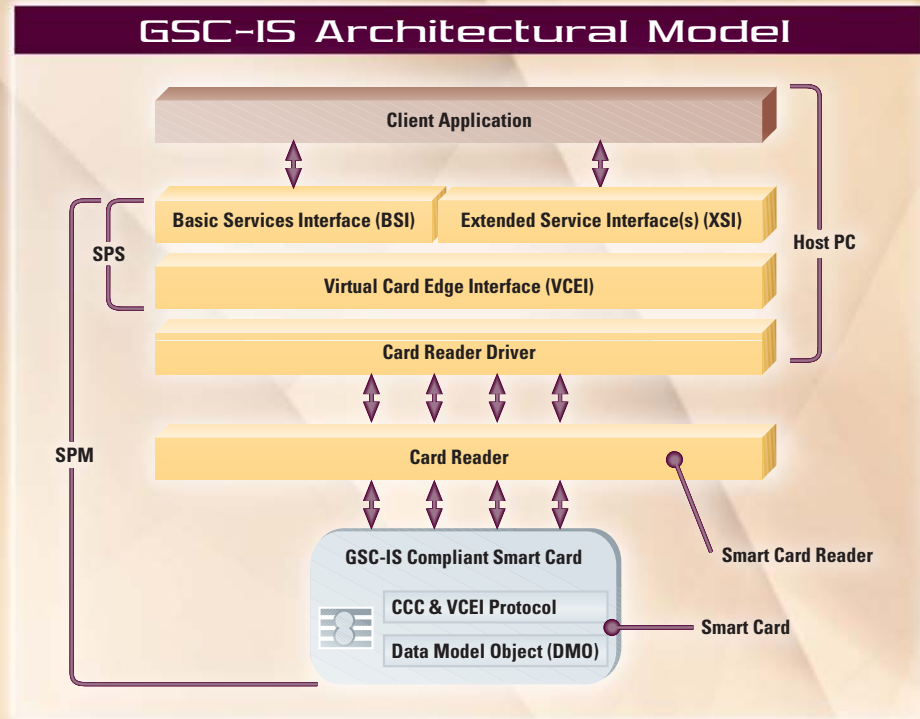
GSC-IS Architectural Model

Client Application

Basic Services Interface (BSI)

Extended Service Interface(s) (XSI)

Host PC

SPS

Virtual Card Edge Interface (VCEI)

Card Reader Driver

SPM

Card Reader

GSC-IS Compliant Smart Card

Smart Card Reader

CCC & VCEI Protocol

Smart Card

Data Model Object (DMO)